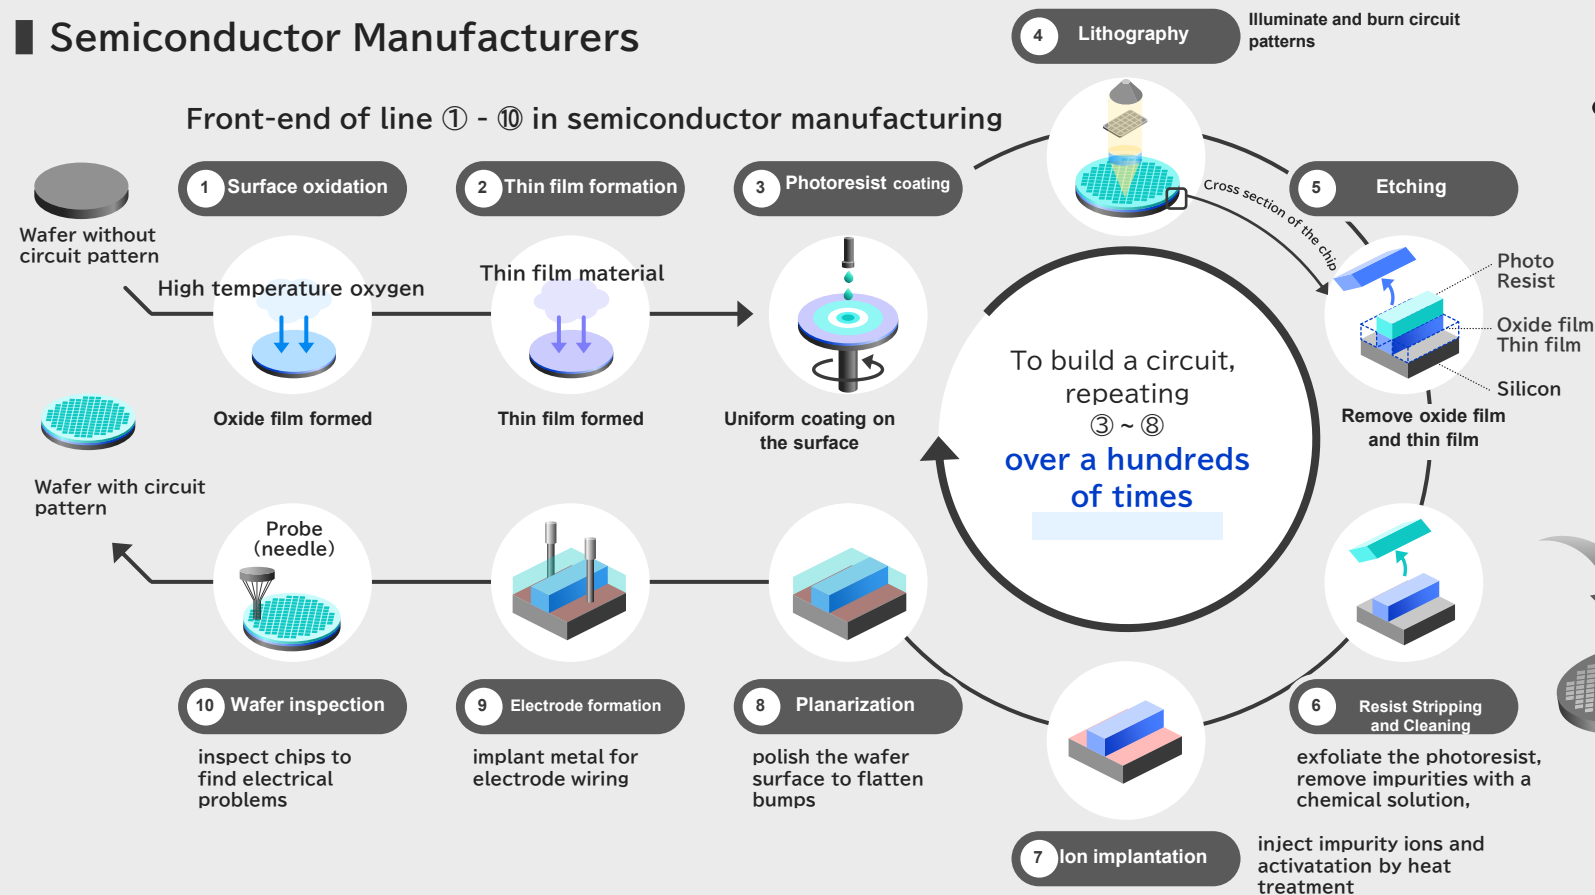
Semiconductor Manufacturers

Front-end of line ① - ⑩ in semiconductor manufacturing

4 Lithography

Illuminate and burn circuit patterns

Wafer without circuit pattern

1 Surface oxidation

2 Thin film formation

3 Photoresist coating

5 Etching

Cross section of the chip

High temperature oxygen

Thin film material

Photo Resist

Oxide film

Thin film

Silicon

Oxide film formed

Thin film formed

Uniform coating on the surface

To build a circuit, repeating ③ ~ ⑧ over a hundreds of times

Remove oxide film and thin film

Wafer with circuit pattern

Probe (needle)

10 Wafer inspection

9 Electrode formation

8 Planarization

6 Resist Stripping and Cleaning

inspect chips to find electrical problems

implant metal for electrode wiring

polish the wafer surface to flatten bumps

exfoliate the photoresist, remove impurities with a chemical solution,

7 Ion implantation

inject impurity ions and activatation by heat treatment